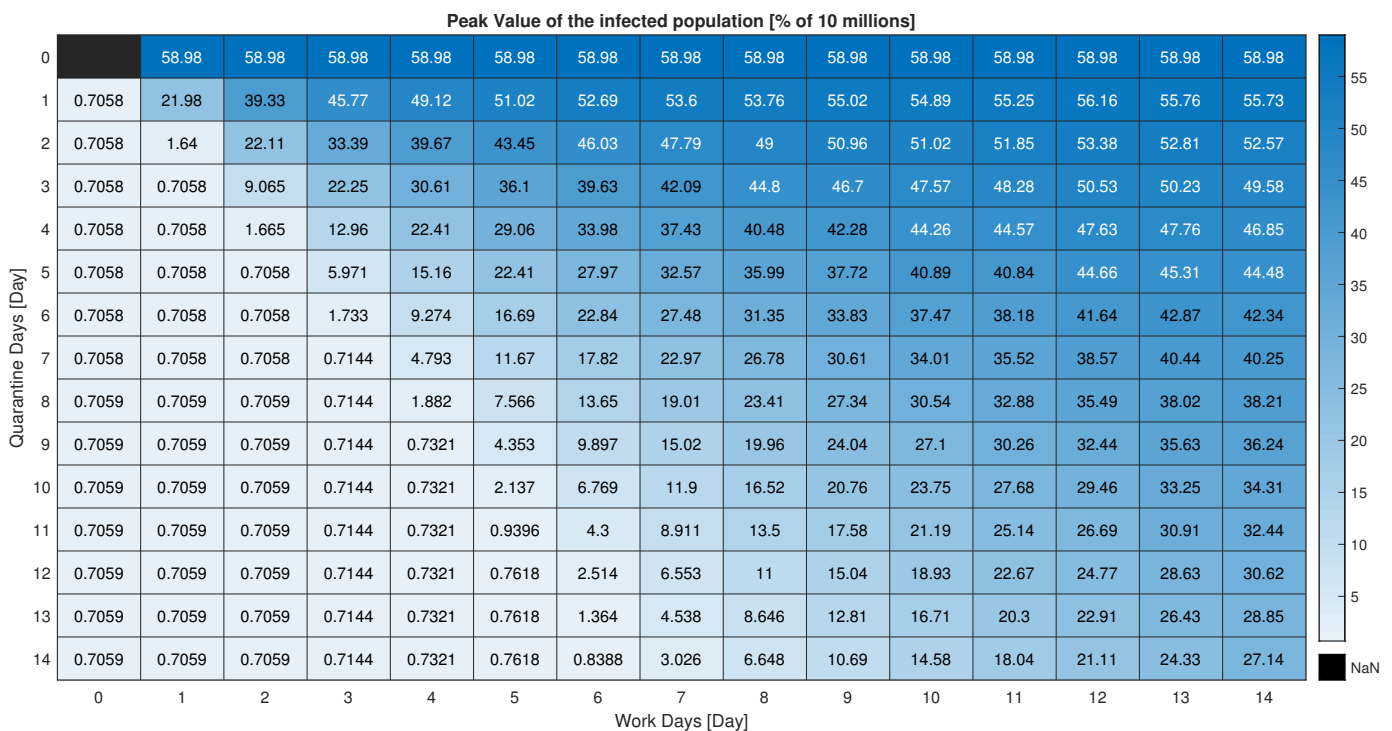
Peak Value of the infected population [% of 10 millions]

| Quarantine Days [Day] | 0 | 1 | 2 | 3 | 4 | 5 | 6 | 7 | 8 | 9 | 10 | 11 | 12 | 13 | 14 |
|---|---|---|---|---|---|---|---|---|---|---|---|---|---|---|---|
| 0 | | 58.98 | 58.98 | 58.98 | 58.98 | 58.98 | 58.98 | 58.98 | 58.98 | 58.98 | 58.98 | 58.98 | 58.98 | 58.98 | 58.98 |
| 1 | 0.7058 | 21.98 | 39.33 | 45.77 | 49.12 | 51.02 | 52.69 | 53.6 | 53.76 | 55.02 | 54.89 | 55.25 | 56.16 | 55.76 | 55.73 |
| 2 | 0.7058 | 1.64 | 22.11 | 33.39 | 39.67 | 43.45 | 46.03 | 47.79 | 49 | 50.96 | 51.02 | 51.85 | 53.38 | 52.81 | 52.57 |
| 3 | 0.7058 | 0.7058 | 9.065 | 22.25 | 30.61 | 36.1 | 39.63 | 42.09 | 44.8 | 46.7 | 47.57 | 48.28 | 50.53 | 50.23 | 49.58 |
| 4 | 0.7058 | 0.7058 | 1.665 | 12.96 | 22.41 | 29.06 | 33.98 | 37.43 | 40.48 | 42.28 | 44.26 | 44.57 | 47.63 | 47.76 | 46.85 |
| 5 | 0.7058 | 0.7058 | 0.7058 | 5.971 | 15.16 | 22.41 | 27.97 | 32.57 | 35.99 | 37.72 | 40.89 | 40.84 | 44.66 | 45.31 | 44.48 |
| 6 | 0.7058 | 0.7058 | 0.7058 | 1.733 | 9.274 | 16.69 | 22.84 | 27.48 | 31.35 | 33.83 | 37.47 | 38.18 | 41.64 | 42.87 | 42.34 |
| 7 | 0.7058 | 0.7058 | 0.7058 | 0.7144 | 4.793 | 11.67 | 17.82 | 22.97 | 26.78 | 30.61 | 34.01 | 35.52 | 38.57 | 40.44 | 40.25 |
| 8 | 0.7059 | 0.7059 | 0.7059 | 0.7144 | 1.882 | 7.566 | 13.65 | 19.01 | 23.41 | 27.34 | 30.54 | 32.88 | 35.49 | 38.02 | 38.21 |
| 9 | 0.7059 | 0.7059 | 0.7059 | 0.7144 | 0.7321 | 4.353 | 9.897 | 15.02 | 19.96 | 24.04 | 27.1 | 30.26 | 32.44 | 35.63 | 36.24 |
| 10 | 0.7059 | 0.7059 | 0.7059 | 0.7144 | 0.7321 | 2.137 | 6.769 | 11.9 | 16.52 | 20.76 | 23.75 | 27.68 | 29.46 | 33.25 | 34.31 |
| 11 | 0.7059 | 0.7059 | 0.7059 | 0.7144 | 0.7321 | 0.9396 | 4.3 | 8.911 | 13.5 | 17.58 | 21.19 | 25.14 | 26.69 | 30.91 | 32.44 |
| 12 | 0.7059 | 0.7059 | 0.7059 | 0.7144 | 0.7321 | 0.7618 | 2.514 | 6.553 | 11 | 15.04 | 18.93 | 22.67 | 24.77 | 28.63 | 30.62 |
| 13 | 0.7059 | 0.7059 | 0.7059 | 0.7144 | 0.7321 | 0.7618 | 1.364 | 4.538 | 8.646 | 12.81 | 16.71 | 20.3 | 22.91 | 26.43 | 28.85 |
| 14 | 0.7059 | 0.7059 | 0.7059 | 0.7144 | 0.7321 | 0.7618 | 0.8388 | 3.026 | 6.648 | 10.69 | 14.58 | 18.04 | 21.11 | 24.33 | 27.14 |

Work Days [Day]

55
50
45
40
35
30
25
20
15
10
5
NaN